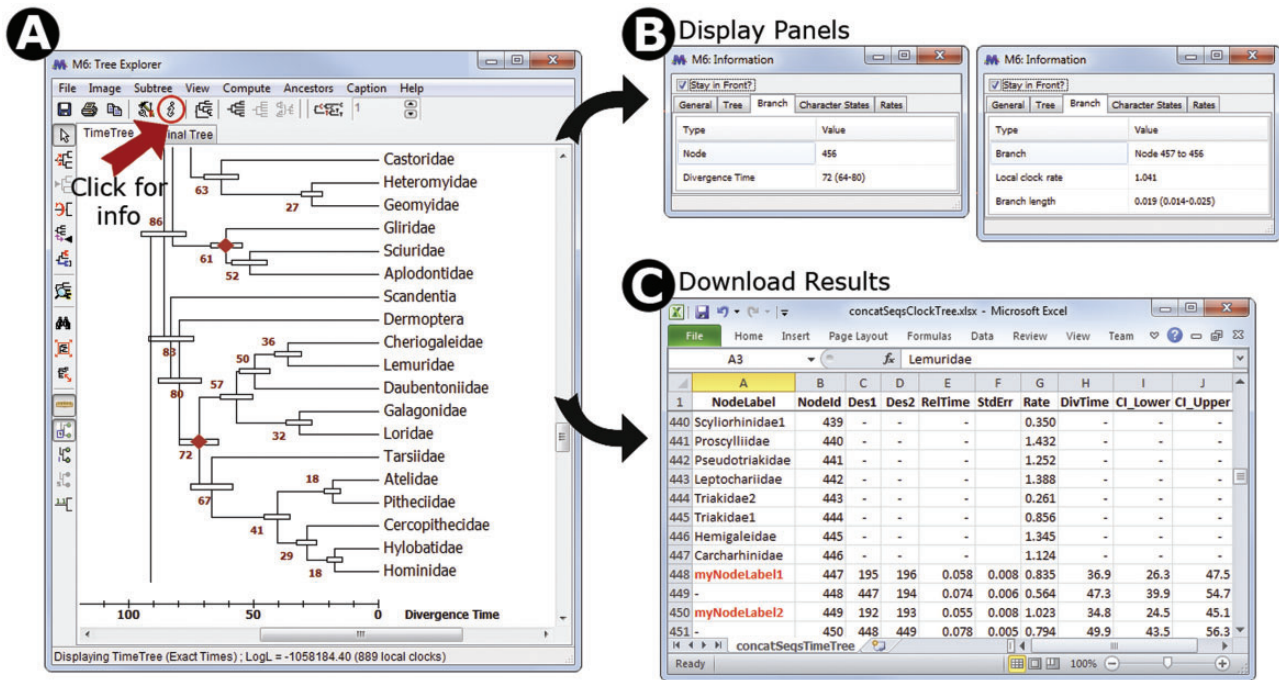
A

M6: Tree Explorer

File Image Subtree View Compute Ancestors Caption Help

1

TimeTree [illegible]inal Tree

Click for info

Castoridae
Heteromyidae
Geomyidae
Gliridae
Sciuridae
Aplodontidae
Scandentia
Dermoptera
Cheriogaleidae
Lemuridae
Daubentoniidae
Galagonidae
Loridae
Tarsiidae
Atelidae
Pitheciidae
Cercopithecidae
Hylobatidae
Hominidae

63
27
86
61
52
83
36
50
57
80
32
72
67
18
41
29
18

100 50 0 Divergence Time

Displaying TimeTree (Exact Times) ; LogL = -1058184.40 (889 local clocks)

B Display Panels

M6: Information

Stay in Front?

General Tree Branch Character States Rates

| Type | Value |
|---|---|
| Node | 456 |
| Divergence Time | 72 (64-80) |

M6: Information

Stay in Front?

General Tree Branch Character States Rates

| Type | Value |
|---|---|
| Branch | Node 457 to 456 |
| Local clock rate | 1.041 |
| Branch length | 0.019 (0.014-0.025) |

C Download Results

concatSeqsClockTree.xlsx - Microsoft Excel

File Home Insert Page Layout Formulas Data Review View Team

A3 $f_x$ Lemuridae

| | A | B | C | D | E | F | G | H | I | J |
|---|---|---|---|---|---|---|---|---|---|---|
| 1 | NodeLabel | NodeId | Des1 | Des2 | RelTime | StdErr | Rate | DivTime | CI_Lower | CI_Upper |
| 440 | Scyliorhinidae1 | 439 | - | - | - | | 0.350 | - | - | - |
| 441 | Proscylliidae | 440 | - | - | - | | 1.432 | - | - | - |
| 442 | Pseudotriakidae | 441 | - | - | - | | 1.252 | - | - | - |
| 443 | Leptochariidae | 442 | - | - | - | | 1.388 | - | - | - |
| 444 | Triakidae2 | 443 | - | - | - | | 0.261 | - | - | - |
| 445 | Triakidae1 | 444 | - | - | - | | 0.856 | - | - | - |
| 446 | Hemigaleidae | 445 | - | - | - | | 1.345 | - | - | - |
| 447 | Carcharhinidae | 446 | - | - | - | | 1.124 | - | - | - |
| 448 | myNodeLabel1 | 447 | 195 | 196 | 0.058 | 0.008 | 0.835 | 36.9 | 26.3 | 47.5 |
| 449 | - | 448 | 447 | 194 | 0.074 | 0.006 | 0.564 | 47.3 | 39.9 | 54.7 |
| 450 | myNodeLabel2 | 449 | 192 | 193 | 0.055 | 0.008 | 1.023 | 34.8 | 24.5 | 45.1 |
| 451 | - | 450 | 448 | 449 | 0.078 | 0.005 | 0.794 | 49.9 | 43.5 | 56.3 |

concatSeqsTimeTree

Ready 100%